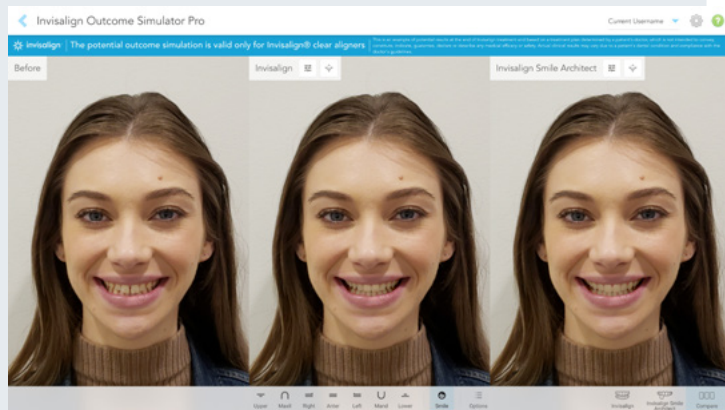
Invisalign Outcome Simulator Pro

Current Username

invisalign The potential outcome simulation is valid only for Invisalign® clear aligners

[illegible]

Before

Invisalign

Invisalign Smile Architect

Upper Maxil Right Anter Left Mand Lower Smile Options

Invisalign Invisalign Smile Architect Compare